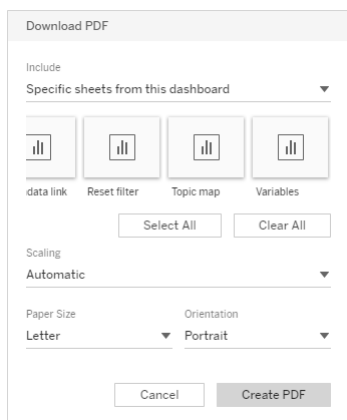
Download PDF

Include

Specific sheets from this dashboard

data link
Reset filter
Topic map
Variables

Select All
Clear All

Scaling

Automatic

Paper Size

Letter

Orientation

Portrait

Cancel
Create PDF